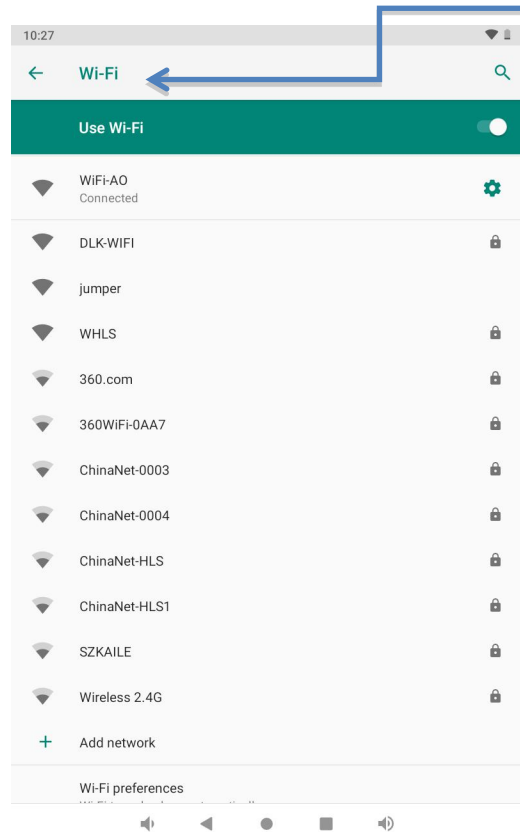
10:27

Wi-Fi

Use Wi-Fi

WiFi-AO
Connected

DLK-WIFI

jumper

WHLS

360.com

360WiFi-0AA7

ChinaNet-0003

ChinaNet-0004

ChinaNet-HLS

ChinaNet-HLS1

SZKAILE

Wireless 2.4G

Add network

Wi-Fi preferences
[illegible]